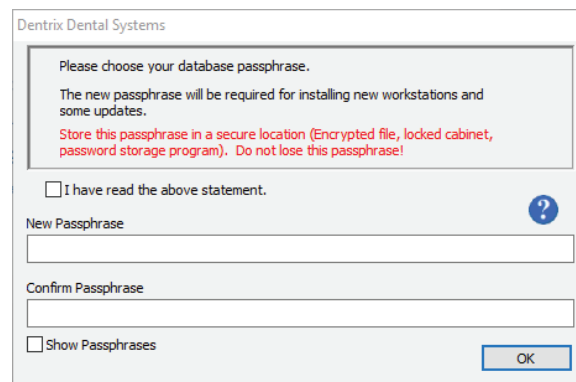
Dentrix Dental Systems

Please choose your database passphrase.

The new passphrase will be required for installing new workstations and some updates.

Store this passphrase in a secure location (Encrypted file, locked cabinet, password storage program). Do not lose this passphrase!

I have read the above statement.

?

New Passphrase

Confirm Passphrase

Show Passphrases

OK